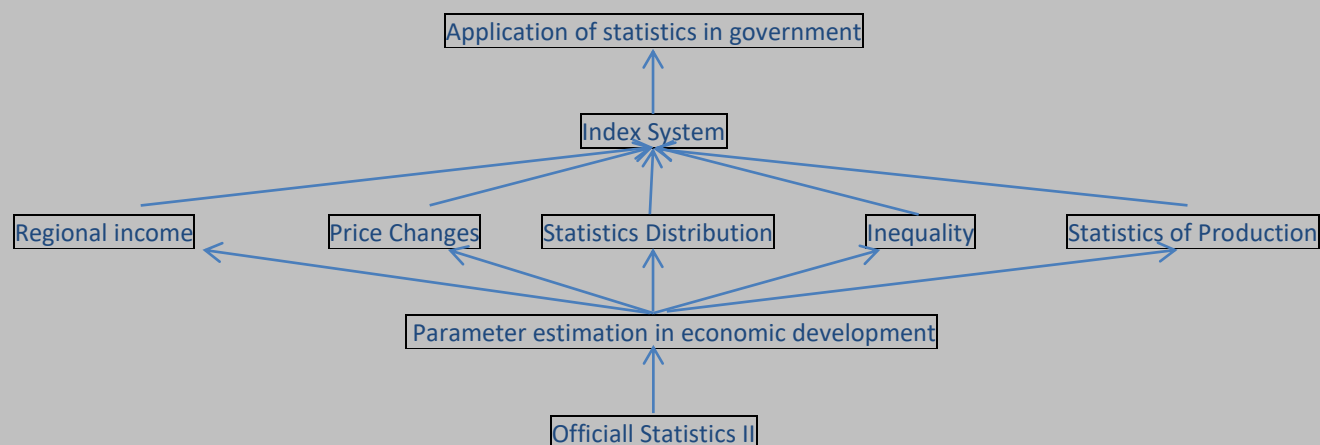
Application of statistics in government

Index System

Regional income

Price Changes

Statistics Distribution

Inequality

Statistics of Production

Parameter estimation in economic development

Officiall Statistics II